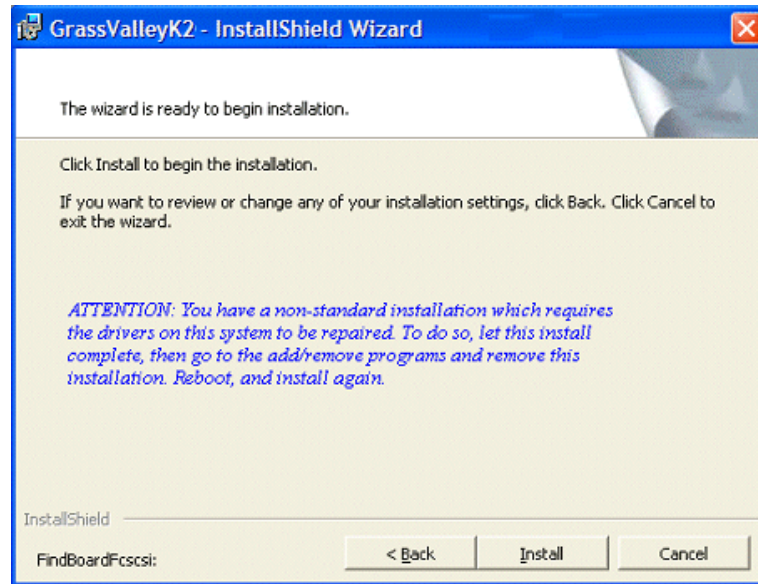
GrassValleyK2 - InstallShield Wizard

The wizard is ready to begin installation.

Click Install to begin the installation.

If you want to review or change any of your installation settings, click Back. Click Cancel to exit the wizard.

ATTENTION: You have a non-standard installation which requires the drivers on this system to be repaired. To do so, let this install complete, then go to the add/remove programs and remove this installation. Reboot, and install again.

InstallShield

FindBoardFcscsi:

< Back

Install

Cancel